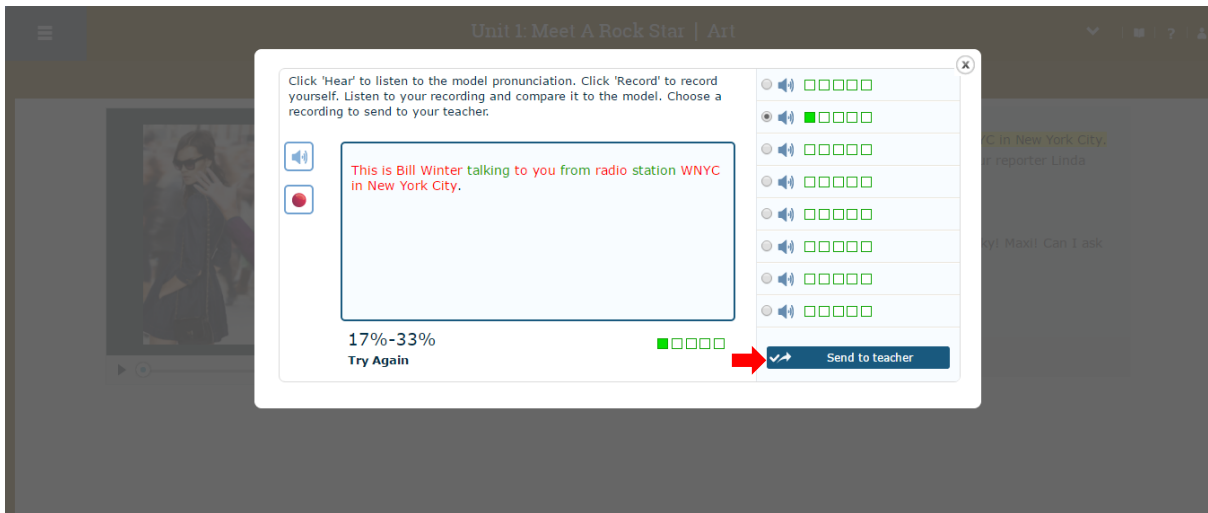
Unit 1: Meet A Rock Star | Art

Click 'Hear' to listen to the model pronunciation. Click 'Record' to record yourself. Listen to your recording and compare it to the model. Choose a recording to send to your teacher.

This is Bill Winter talking to you from radio station WNYC in New York City.

17%-33%
Try Again

Send to teacher

YC in New York City.
r reporter Linda

ky! Maxi! Can I ask